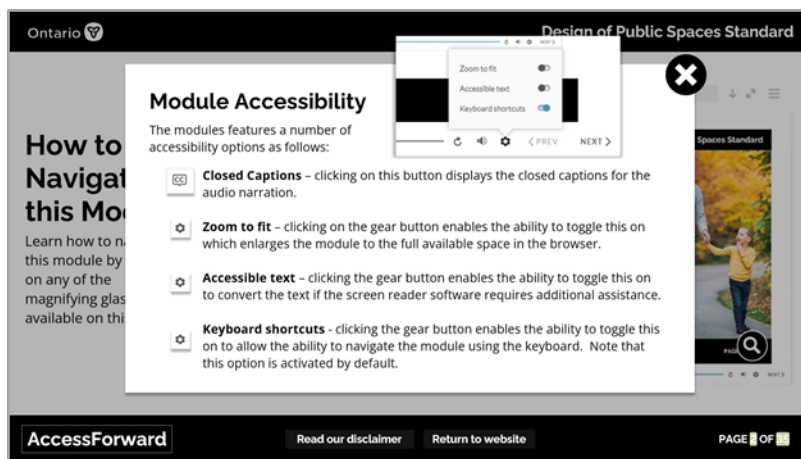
Ontario

Design of Public Spaces Standard

Zoom to fit
Accessible text
Keyboard shortcuts

NEXT

‹ PREV
NEXT ›

Module Accessibility

The modules features a number of accessibility options as follows:

CC **Closed Captions** – clicking on this button displays the closed captions for the audio narration.

**Zoom to fit** – clicking on the gear button enables the ability to toggle this on which enlarges the module to the full available space in the browser.

**Accessible text** – clicking the gear button enables the ability to toggle this on to convert the text if the screen reader software requires additional assistance.

**Keyboard shortcuts** - clicking the gear button enables the ability to toggle this on to allow the ability to navigate the module using the keyboard. Note that this option is activated by default.

How to Navigat this Mo

Learn how to n this module by on any of the magnifying glas available on thi

Spaces Standard

PAG

NEXT

AccessForward

Read our disclaimer

Return to website

PAGE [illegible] OF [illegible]